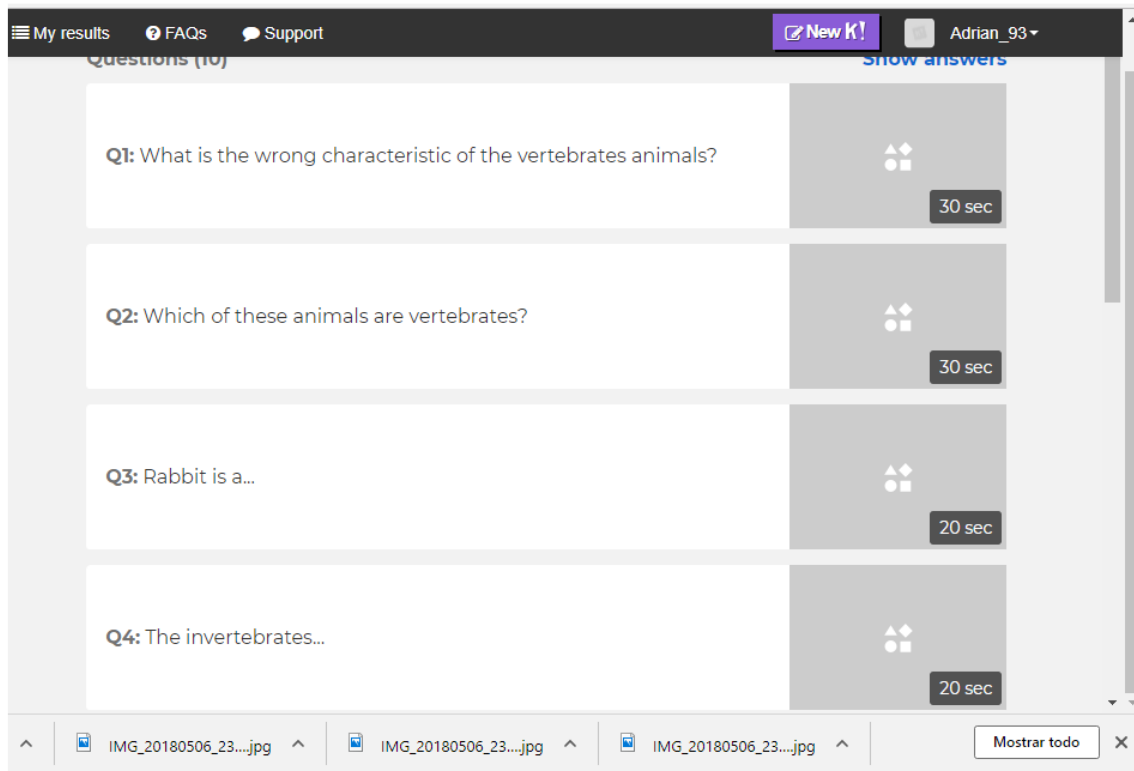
My results FAQs Support New K! Adrian_93

Questions (10) Show answers

Q1: What is the wrong characteristic of the vertebrates animals?

30 sec

Q2: Which of these animals are vertebrates?

30 sec

Q3: Rabbit is a...

20 sec

Q4: The invertebrates...

20 sec

IMG_20180506_23....jpg IMG_20180506_23....jpg IMG_20180506_23....jpg Mostrar todo